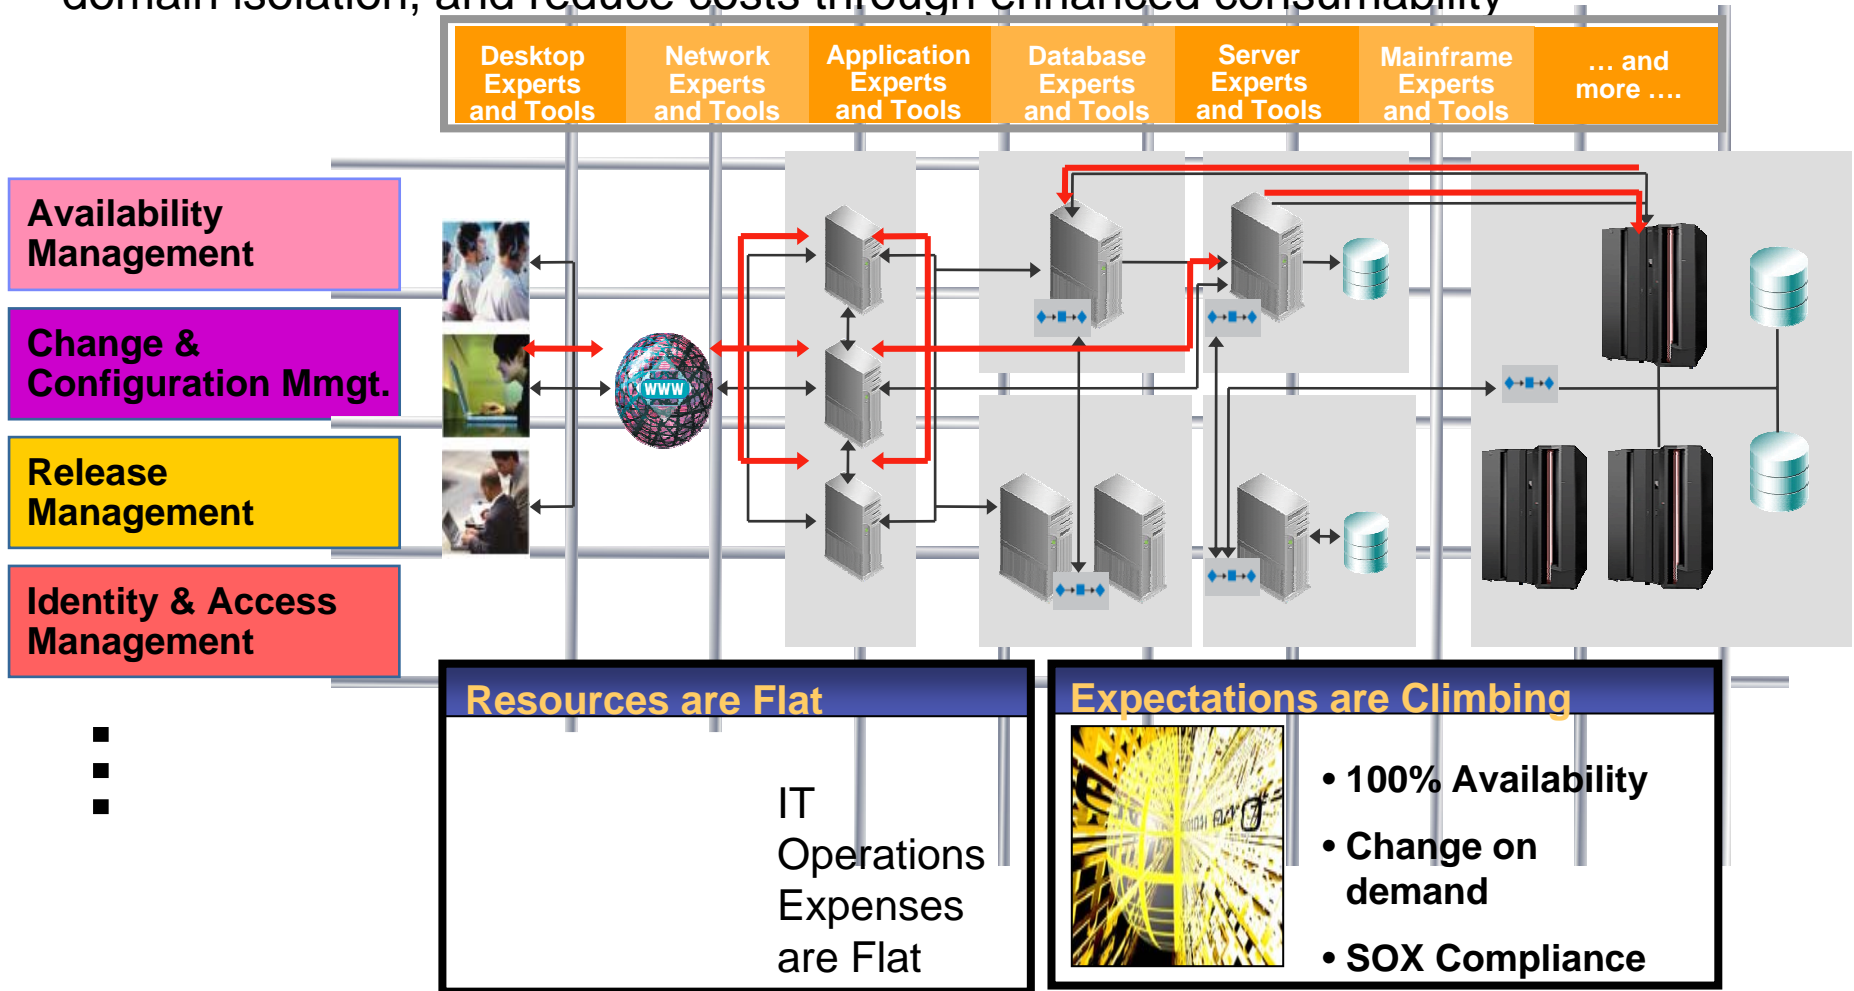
domain isolation, and reduce costs through enhanced consumability

Desktop Experts and Tools

Network Experts and Tools

Application Experts and Tools

Database Experts and Tools

Server Experts and Tools

Mainframe Experts and Tools

… and more ….

Availability Management

Change & Configuration Mmgt.

Release Management

Identity & Access Management

WWW

Resources are Flat

IT Operations Expenses are Flat

Expectations are Climbing

• 100% Availability

• Change on demand

• SOX Compliance